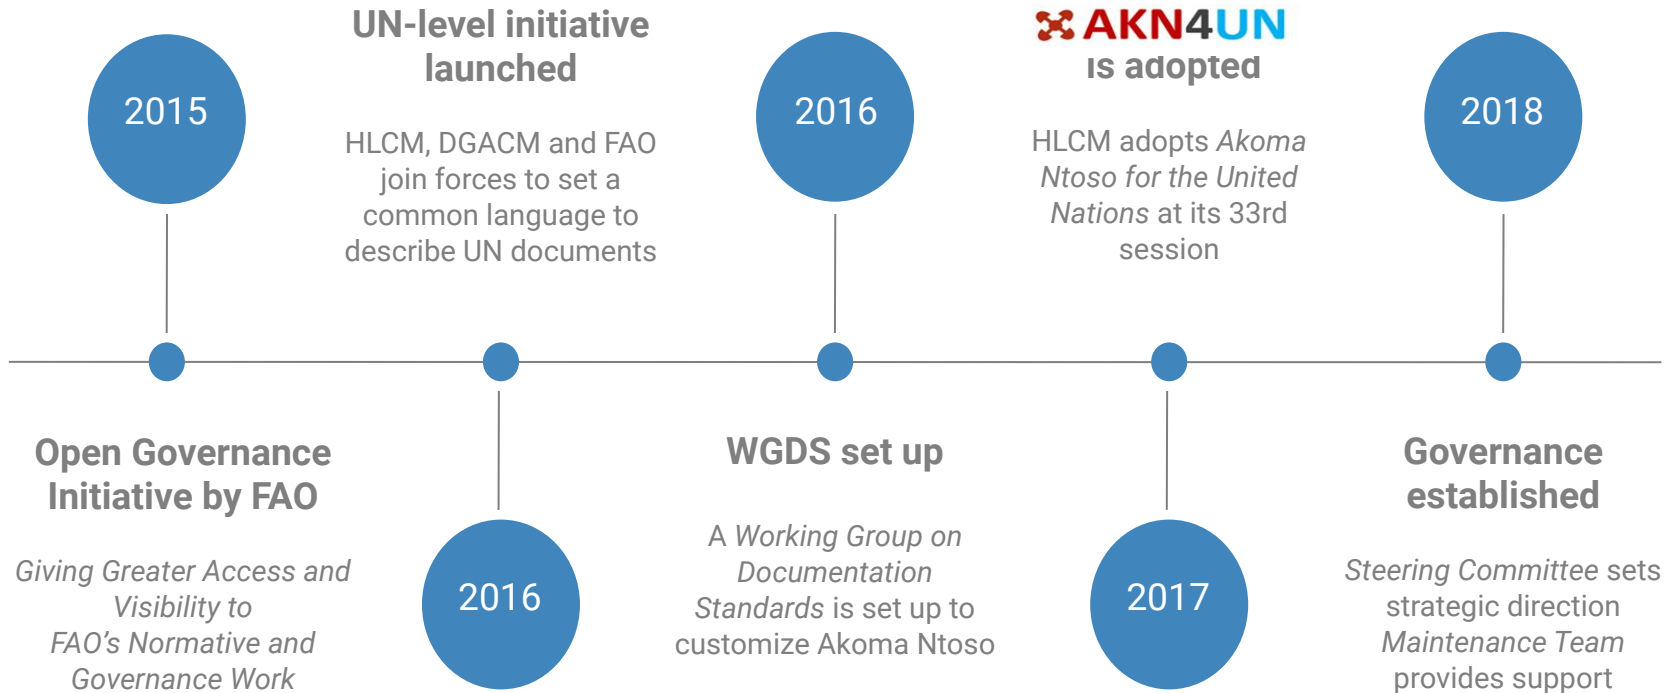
2015

UN-level initiative launched

HLCM, DGACM and FAO join forces to set a common language to describe UN documents

2016

AKN4UN is adopted

HLCM adopts *Akoma Ntoso for the United Nations* at its 33rd session

2018

Open Governance Initiative by FAO

*Giving Greater Access and Visibility to FAO's Normative and Governance Work*

2016

WGDS set up

A *Working Group on Documentation Standards* is set up to customize Akoma Ntoso

2017

Governance established

*Steering Committee* sets strategic direction *Maintenance Team* provides support